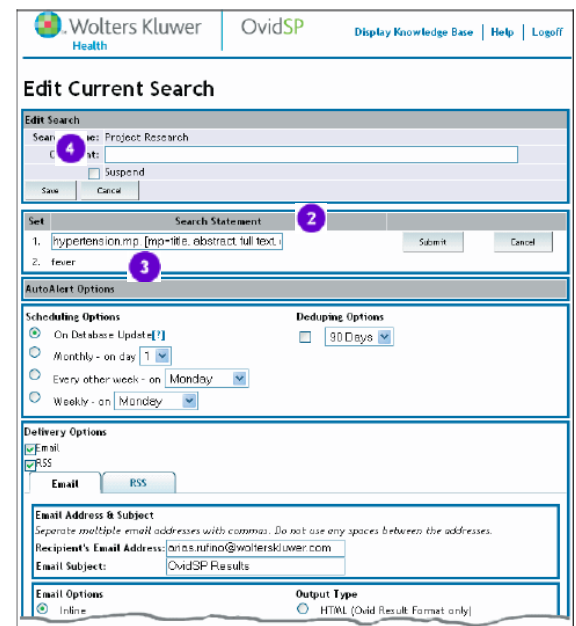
Wolters Kluwer Health | OvidSP | Display Knowledge Base | Help | Logoff

Edit Current Search

Edit Search

Searc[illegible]e: Project Research
C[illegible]t:
Suspend
Save | Cancel

4

| Set | Search Statement |
|---|---|
| 1. | hypertension.mp. [mp=title, abstract, full text, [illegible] |
| 2. | fever |

Submit | Cancel

2

3

AutoAlert Options

Scheduling Options
On Database Update[?]
Monthly - on day 1
Every other week - on Monday
Weekly - on Monday

Deduping Options
90 Days

Delivery Options
Email
RSS

Email | RSS

Email Address & Subject
Separate multiple email addresses with commas. Do not use any spaces between the addresses.
Recipient's Email Address: arias.rufino@wolterskluwer.com
Email Subject: OvidSP Results

Email Options
Inline

Output Type
HTML (Ovid Result Format only)